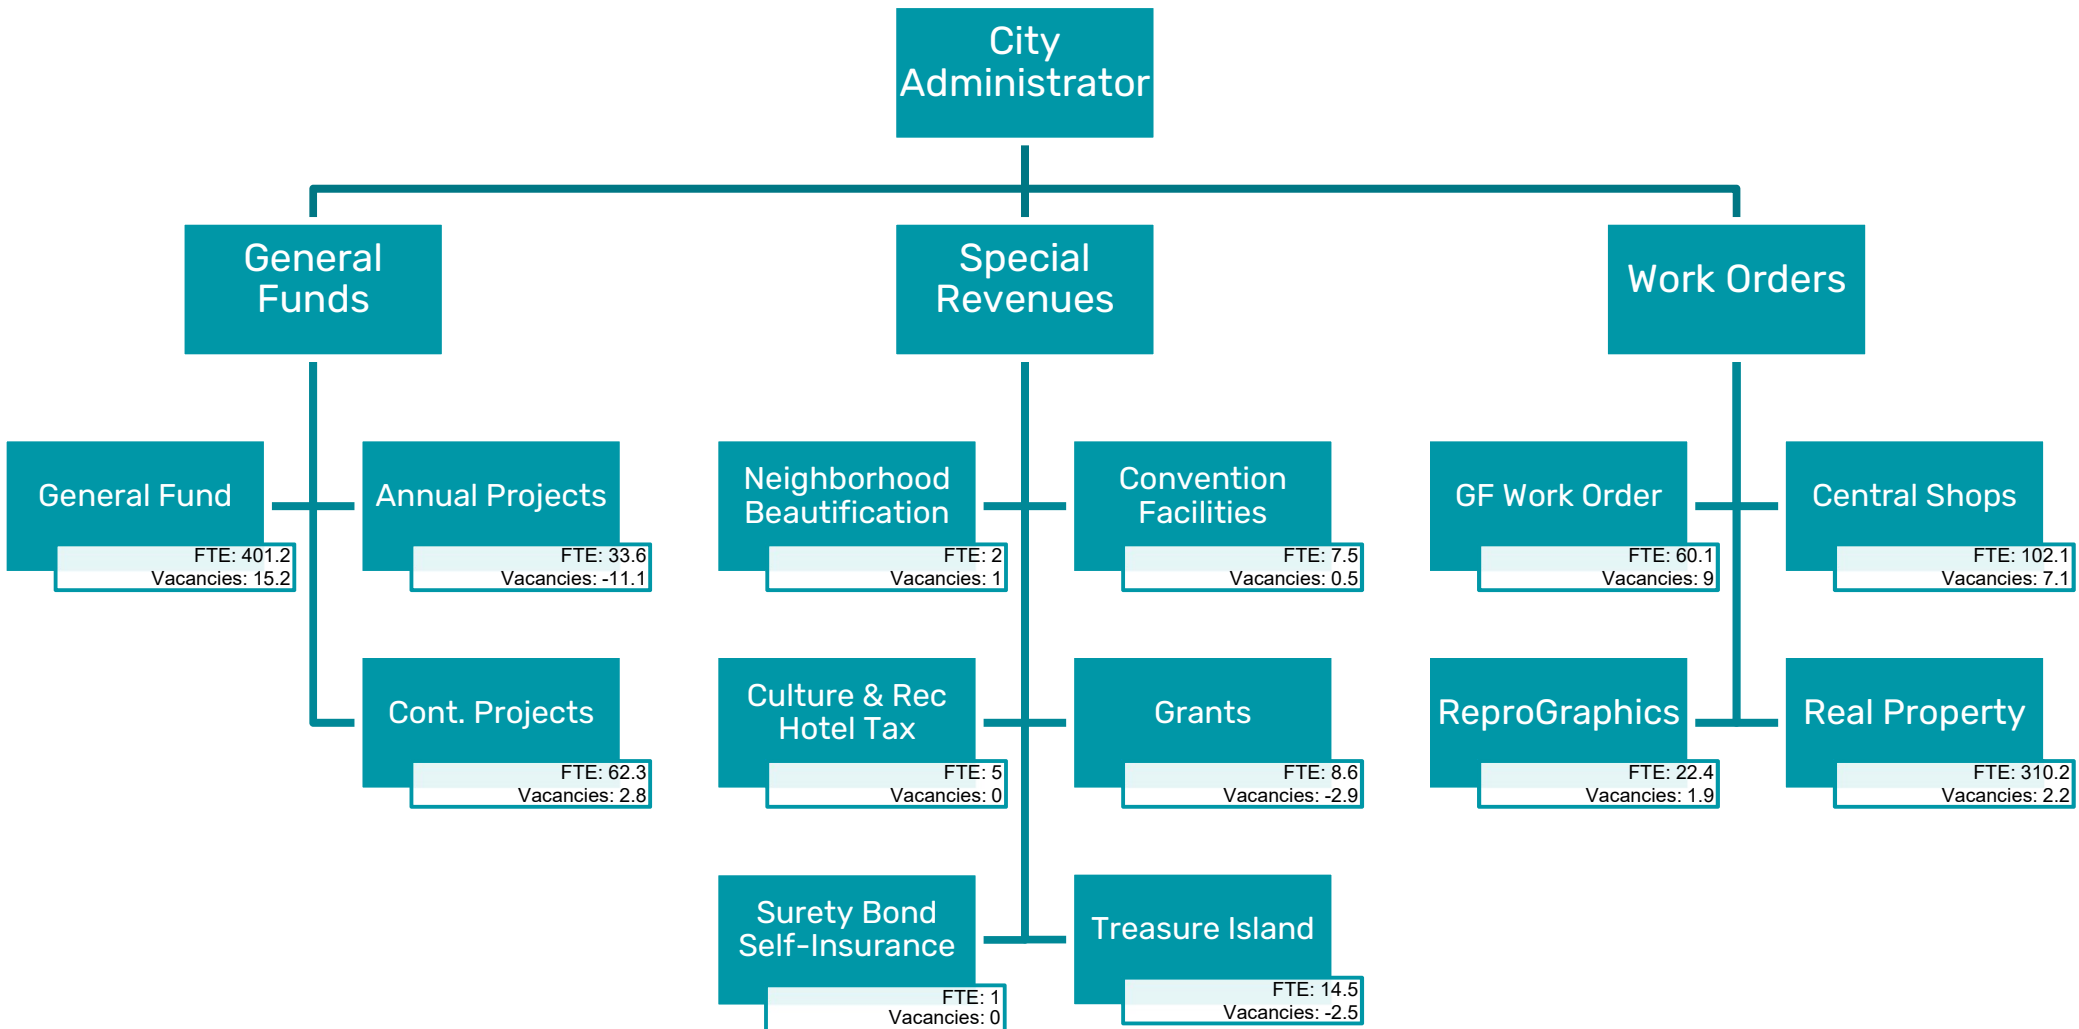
City Administrator

General Funds

Special Revenues

Work Orders

General Fund
FTE: 401.2
Vacancies: 15.2

Annual Projects
FTE: 33.6
Vacancies: -11.1

Cont. Projects
FTE: 62.3
Vacancies: 2.8

Neighborhood Beautification
FTE: 2
Vacancies: 1

Convention Facilities
FTE: 7.5
Vacancies: 0.5

Culture & Rec Hotel Tax
FTE: 5
Vacancies: 0

Grants
FTE: 8.6
Vacancies: -2.9

Surety Bond Self-Insurance
FTE: 1
Vacancies: 0

Treasure Island
FTE: 14.5
Vacancies: -2.5

GF Work Order
FTE: 60.1
Vacancies: 9

Central Shops
FTE: 102.1
Vacancies: 7.1

ReproGraphics
FTE: 22.4
Vacancies: 1.9

Real Property
FTE: 310.2
Vacancies: 2.2